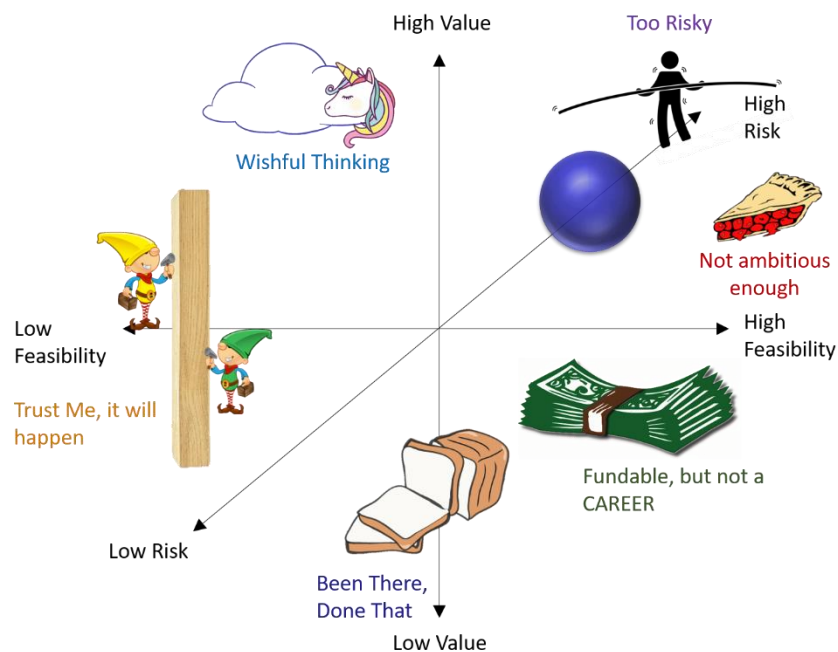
High Value

Too Risky

High Risk

Wishful Thinking

Not ambitious enough

Low Feasibility

High Feasibility

Trust Me, it will happen

Fundable, but not a CAREER

Low Risk

Been There, Done That

Low Value